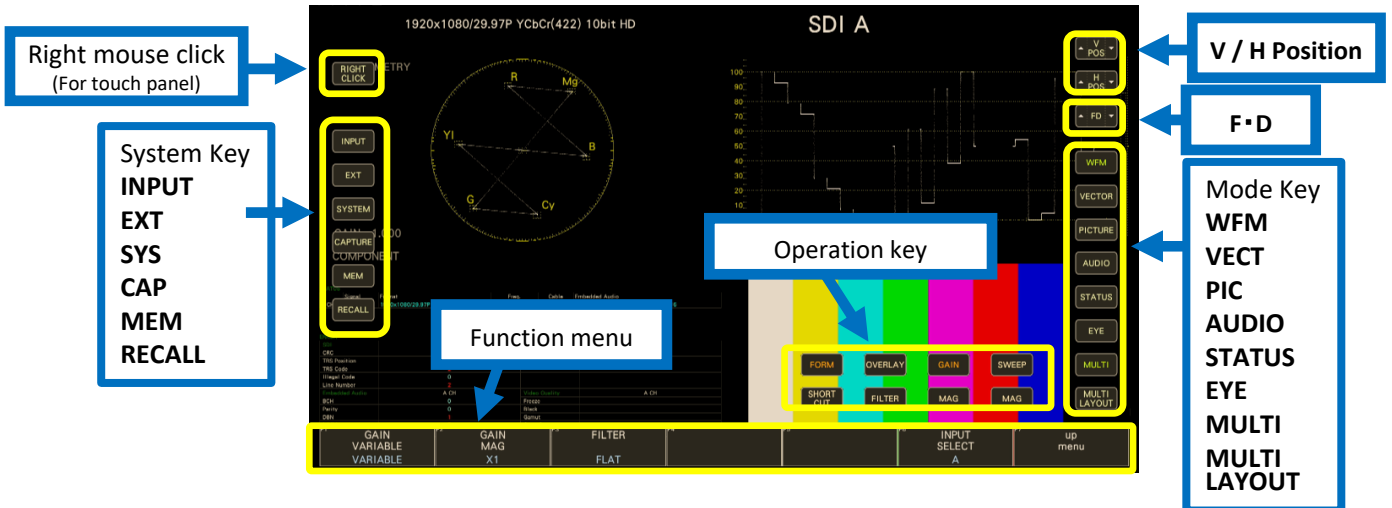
Right mouse click
(For touch panel)

System Key
INPUT
EXT
SYS
CAP
MEM
RECALL

1920x1080/29.97P YCbCr(422) 10bit HD

SDI A

RIGHT CLICK

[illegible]ETRY

R
Mg
YI
B
G
Cy

INPUT
EXT
SYSTEM
CAPTURE
MEM
RECALL

GAIN 1.000
COMPONENT

Function menu

Operation key

100
90
80
70
60
50
40
30
20
10

V POS
H POS
FD

WFM
VECTOR
PICTURE
AUDIO
STATUS
EYE
MULTI
MULTI LAYOUT

FORM
OVERLAY
GAIN
SWEEP
SHORT CUT
FILTER
MAG
MAG

V / H Position

F・D

Mode Key
WFM
VECT
PIC
AUDIO
STATUS
EYE
MULTI
MULTI LAYOUT

| GAIN VARIABLE VARIABLE | GAIN MAG X1 | FILTER FLAT | | | INPUT SELECT A | up menu |
|---|---|---|---|---|---|---|